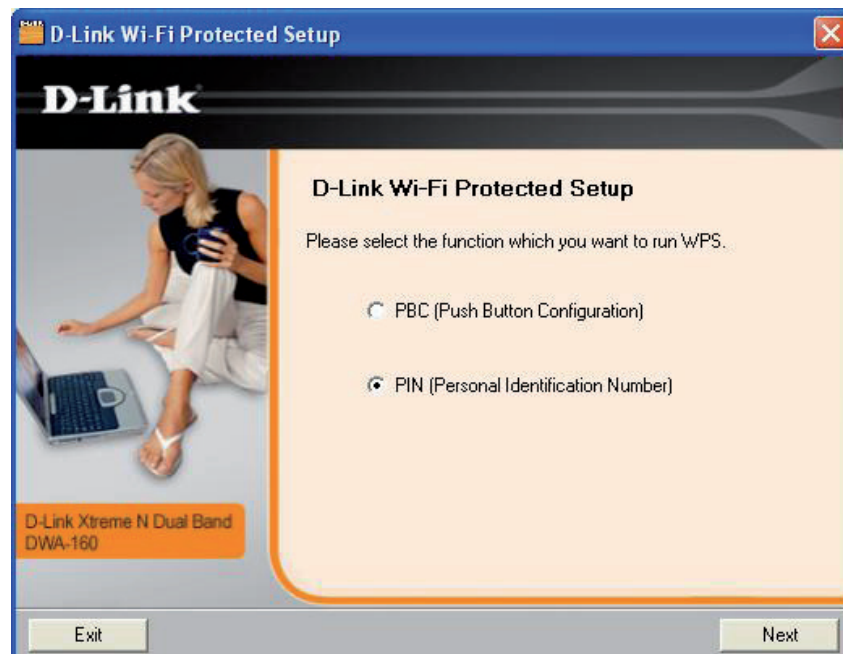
D-Link Wi-Fi Protected Setup

D-Link

D-Link Wi-Fi Protected Setup

Please select the function which you want to run WPS.

PBC (Push Button Configuration)

PIN (Personal Identification Number)

D-Link Xtreme N Dual Band DWA-160

Exit

Next